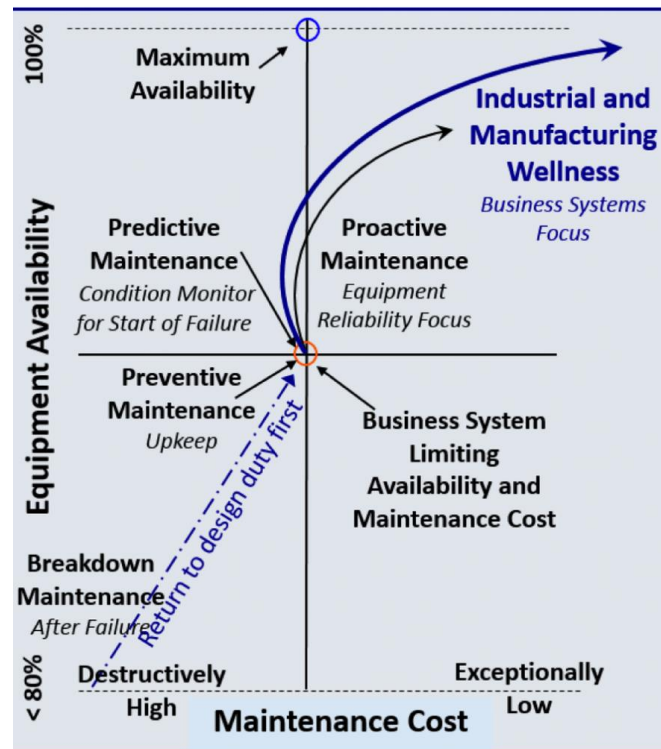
100%

Maximum Availability

Industrial and Manufacturing Wellness
Business Systems Focus

Equipment Availability

Predictive Maintenance
Condition Monitor for Start of Failure

Proactive Maintenance
Equipment Reliability Focus

Preventive Maintenance
Upkeep

Business System Limiting Availability and Maintenance Cost

Return to design duty first

Breakdown Maintenance
After Failure

< 80%

Destructively High

Exceptionally Low

Maintenance Cost